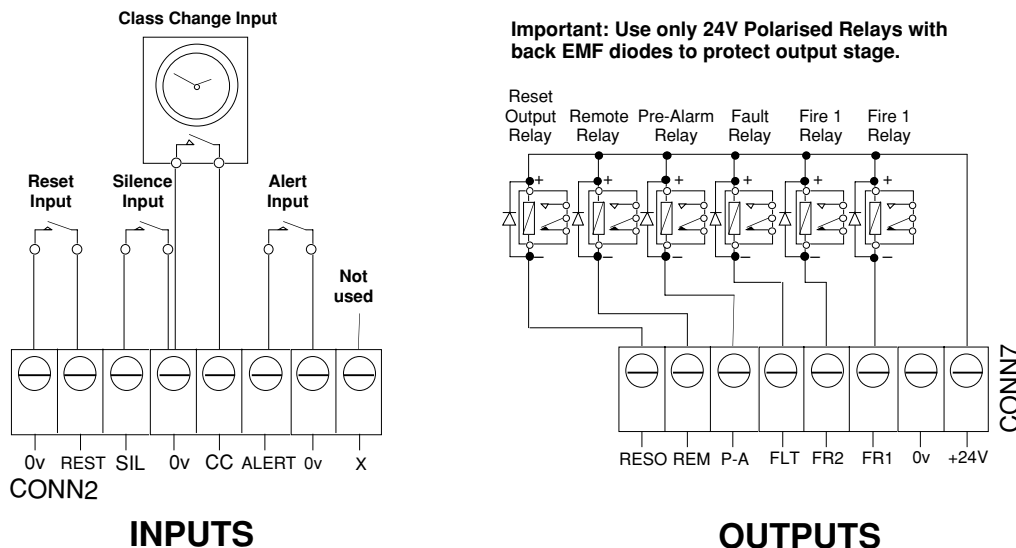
Class Change Input

Reset Input

Silence Input

Alert Input

Not used

0v REST SIL 0v CC ALERT 0v X

CONN2

INPUTS

Important: Use only 24V Polarised Relays with back EMF diodes to protect output stage.

Reset Output Relay

Remote Relay

Pre-Alarm Relay

Fault Relay

Fire 1 Relay

Fire 1 Relay

RESO REM P-A FLT FR2 FR1 0v +24V

CONN7

OUTPUTS